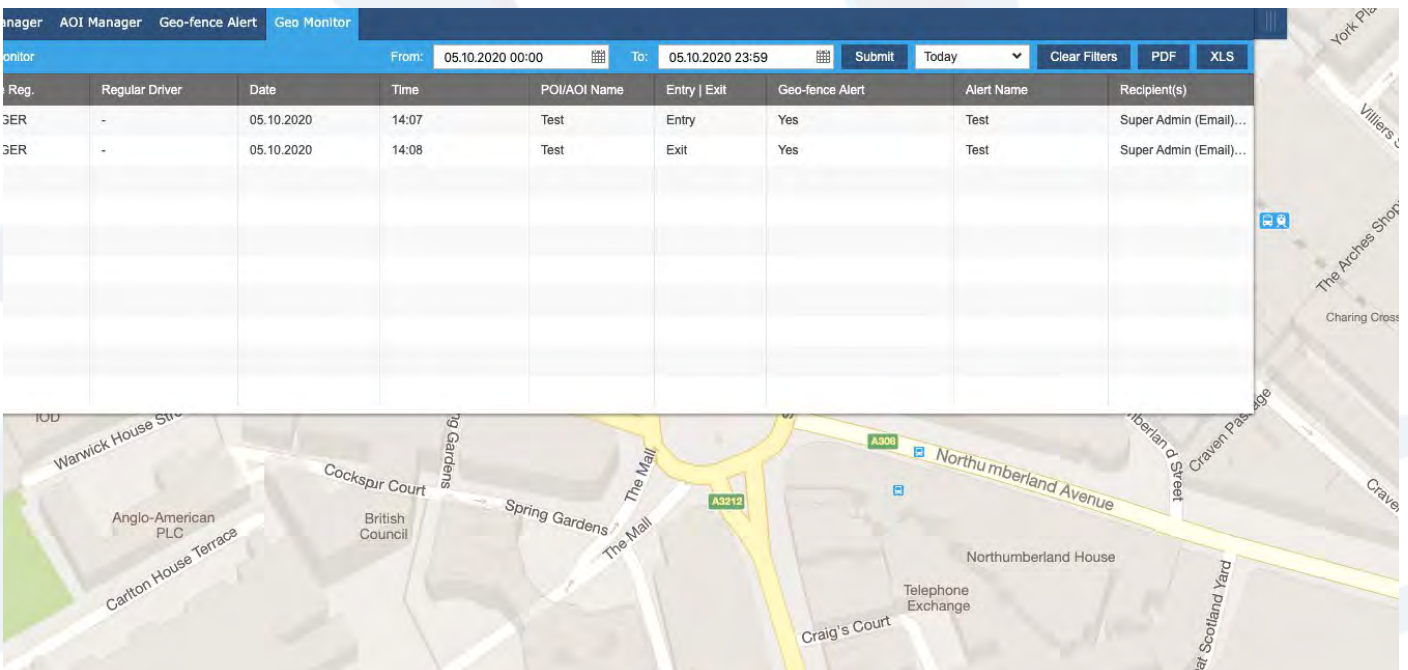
anager AOI Manager Geo-fence Alert Geo Monitor

onitor From: 05.10.2020 00:00 To: 05.10.2020 23:59 Submit Today Clear Filters PDF XLS

| e Reg. | Regular Driver | Date | Time | POI/AOI Name | Entry \| Exit | Geo-fence Alert | Alert Name | Recipient(s) |
|---|---|---|---|---|---|---|---|---|
| GER | - | 05.10.2020 | 14:07 | Test | Entry | Yes | Test | Super Admin (Email)... |
| GER | - | 05.10.2020 | 14:08 | Test | Exit | Yes | Test | Super Admin (Email)... |

York Pl
Villiers
The Arches Shop
Charing Cross
IOD
Warwick House Str
g Gardens
Cockspur Court
Spring Gardens
The Mall
The Mall
A3212
A306
Northumberland Avenue
berland Street
Craven Pas
Craven
Anglo-American PLC
British Council
Carlton House Terrace
Northumberland House
Telephone Exchange
Craig's Court
Scotland Yard